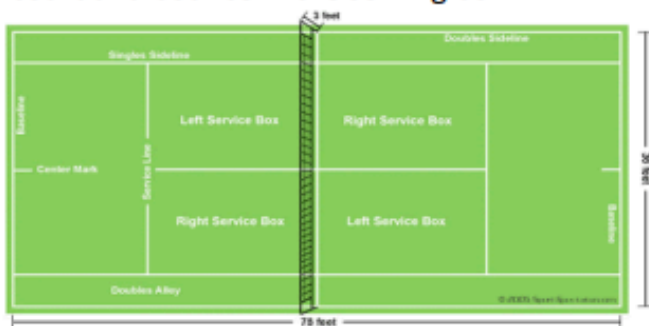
3 feet

Doubles Sideline

Singles Sideline

Baseline

Left Service Box

Right Service Box

Center Mark

Service Line

Right Service Box

Left Service Box

Baseline

36 feet

Doubles Alley

© 2005 Sport Specialists.com

78 feet